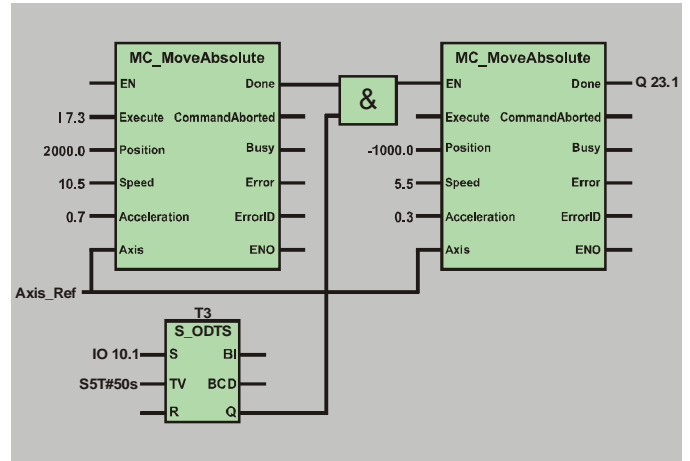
MC_MoveAbsolute
EN
Done
I 7.3
Execute
CommandAborted
2000.0
Position
Busy
10.5
Speed
Error
0.7
Acceleration
ErrorID
Axis
ENO

&

MC_MoveAbsolute
EN
Done
Q 23.1
Execute
CommandAborted
-1000.0
Position
Busy
5.5
Speed
Error
0.3
Acceleration
ErrorID
Axis
ENO

Axis_Ref

T3
S_ODTS
IO 10.1
S
BI
S5T#50s
TV
BCD
R
Q